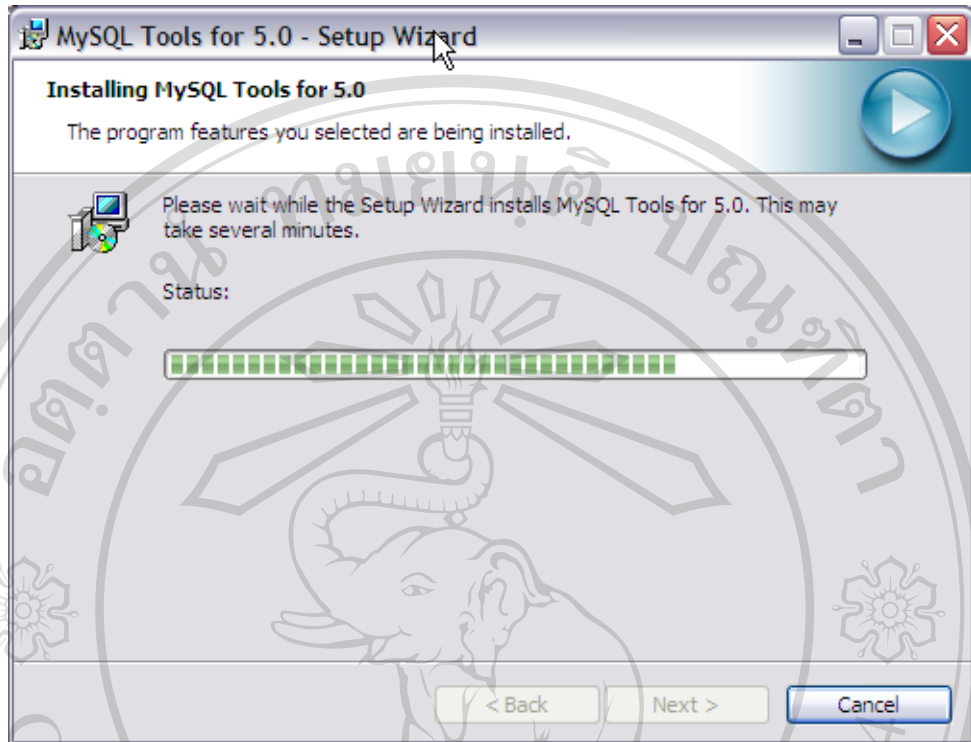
MySQL Tools for 5.0 - Setup Wizard

Installing MySQL Tools for 5.0

The program features you selected are being installed.

Please wait while the Setup Wizard installs MySQL Tools for 5.0. This may take several minutes.

Status:

< Back Next > Cancel